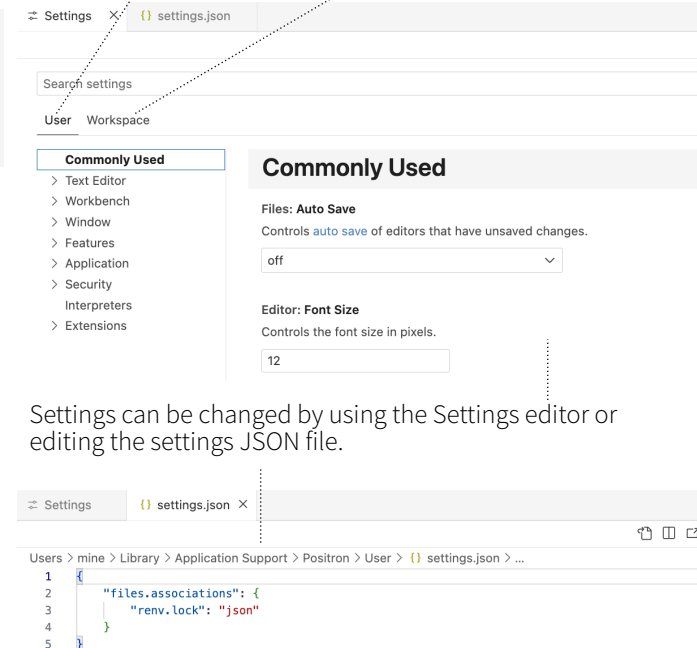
Settings × {} settings.json

Search settings

User Workspace

Commonly Used
> Text Editor
> Workbench
> Window
> Features
> Application
> Security
Interpreters
> Extensions

Commonly Used

Files: Auto Save
Controls auto save of editors that have unsaved changes.

off

Editor: Font Size
Controls the font size in pixels.

12

Settings can be changed by using the Settings editor or editing the settings JSON file.

Settings {} settings.json ×

Users > mine > Library > Application Support > Positron > User > {} settings.json > ...

1 {
2 "files.associations": {
3 "renv.lock": "json"
4 }
5 }